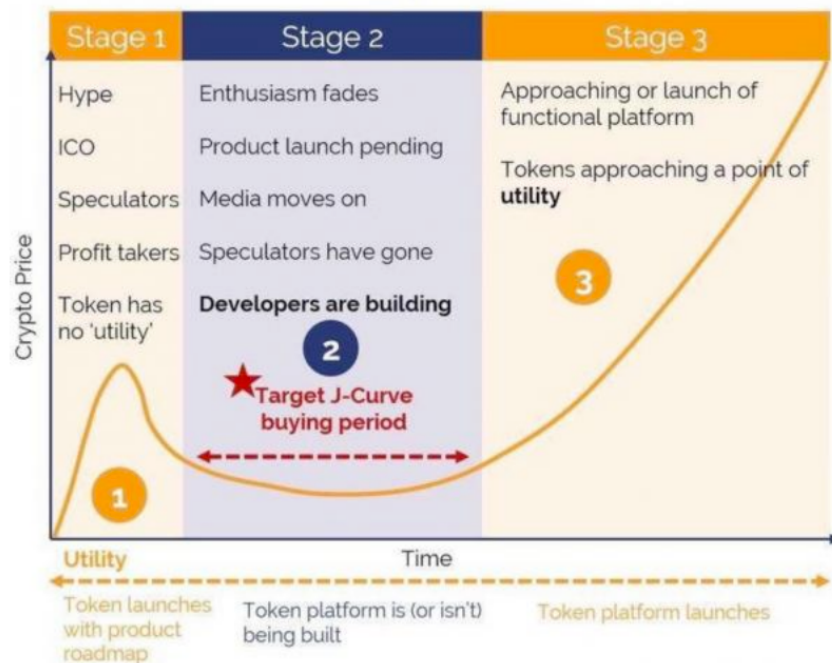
Stage 1

Hype

ICO

Speculators

Profit takers

Token has no 'utility'

Stage 2

Enthusiasm fades

Product launch pending

Media moves on

Speculators have gone

**Developers are building**

Stage 3

Approaching or launch of functional platform

Tokens approaching a point of **utility**

Crypto Price

1

2

3

Target J-Curve buying period

Time

Utility

Token launches with product roadmap

Token platform is (or isn't) being built

Token platform launches